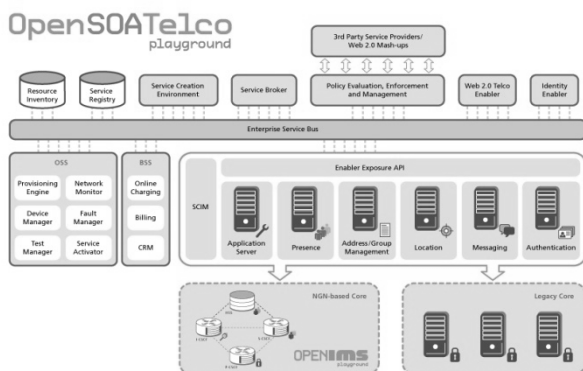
OpenSOATelco
playground

3rd Party Service Providers/ Web 2.0 Mash-ups

Resource Inventory

Service Registry

Service Creation Environment

Service Broker

Policy Evaluation, Enforcement and Management

Web 2.0 Telco Enabler

Identity Enabler

Enterprise Service Bus

OSS

Provisioning Engine

Network Monitor

Device Manager

Fault Manager

Test Manager

Service Activator

BSS

Online Charging

Billing

CRM

Enabler Exposure API

SCIM

Application Server

Presence

Address/Group Management

Location

Messaging

Authentication

NGN-based Core

OPEN IMS
playground

Legacy Core